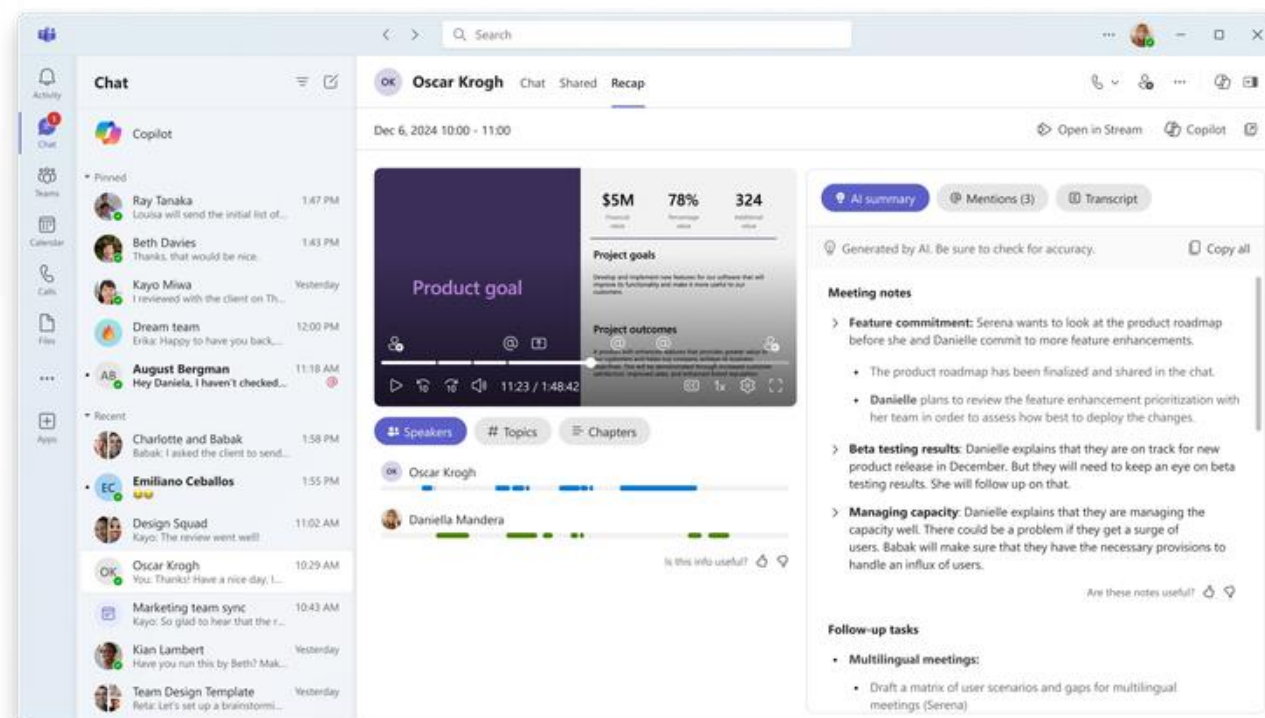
Search

Activity
Chat
Teams
Calendar
Calls
Files
...
Apps

Chat

Copilot

Pinned

Ray Tanaka 1:47 PM
Louisa will send the initial list of...

Beth Davies 1:43 PM
Thanks, that would be nice.

Kayo Miwa Yesterday
I reviewed with the client on Th...

Dream team 12:00 PM
Erika: Happy to have you back,...

August Bergman 11:18 AM
Hey Daniela, I haven't checked...

Recent

Charlotte and Babak 1:58 PM
Babak: I asked the client to send...

Emiliano Ceballos 1:55 PM

Design Squad 11:02 AM
Kayo: The review went well!

Oscar Krogh 10:29 AM
You: Thanks! Have a nice day, I...

Marketing team sync 10:43 AM
Kayo: So glad to hear that the r...

Kian Lambert Yesterday
Have you run this by Beth? Mak...

Team Design Template Yesterday
Reta: Let's set up a brainstormi...

OK Oscar Krogh Chat Shared Recap

Dec 6, 2024 10:00 - 11:00

Open in Stream Copilot

Product goal

$5M 78% 324

Project goals

Develop and implement new features for our software that will improve its functionality and make it more useful to our customers.

Project outcomes

11:23 / 1:48:42 1x

Speakers # Topics Chapters

Oscar Krogh

Daniella Mandera

Is this info useful?

AI summary Mentions (3) Transcript

Generated by AI. Be sure to check for accuracy. Copy all

Meeting notes

Feature commitment: Serena wants to look at the product roadmap before she and Danielle commit to more feature enhancements.

• The product roadmap has been finalized and shared in the chat.

• Danielle plans to review the feature enhancement prioritization with her team in order to assess how best to deploy the changes.

Beta testing results: Danielle explains that they are on track for new product release in December. But they will need to keep an eye on beta testing results. She will follow up on that.

Managing capacity: Danielle explains that they are managing the capacity well. There could be a problem if they get a surge of users. Babak will make sure that they have the necessary provisions to handle an influx of users.

Are these notes useful?

Follow-up tasks

• Multilingual meetings:

• Draft a matrix of user scenarios and gaps for multilingual meetings (Serena)